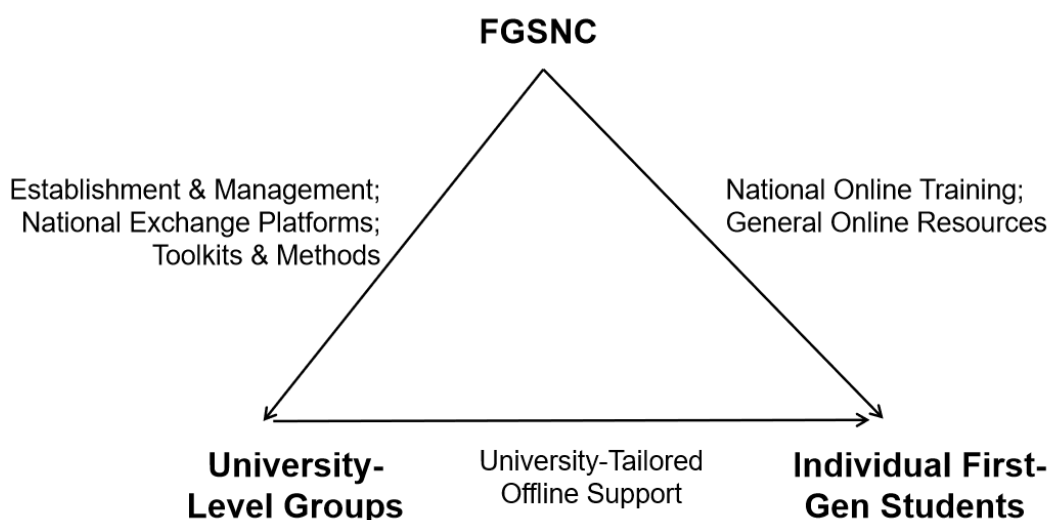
FGSNC

Establishment & Management;
National Exchange Platforms;
Toolkits & Methods

National Online Training;
General Online Resources

University-Level Groups

University-Tailored Offline Support

Individual First-Gen Students